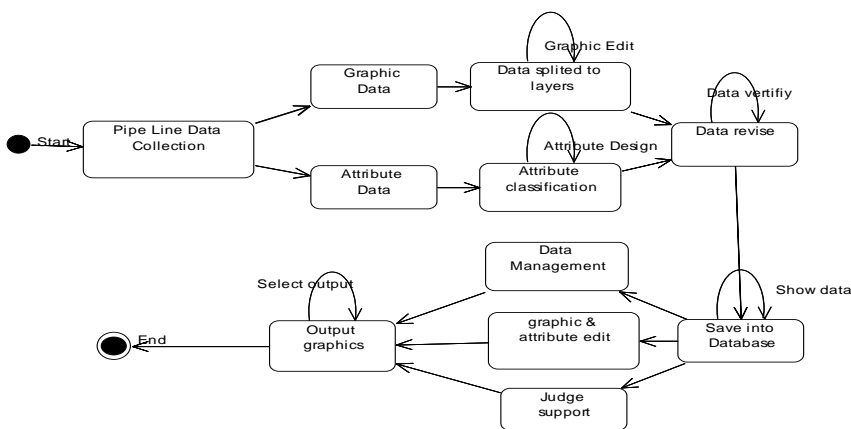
Start

Pipe Line Data Collection

Graphic Data

Graphic Edit

Data splited to layers

Attribute Data

Attribute Design

Attribute classification

Data vertifiy

Data revise

Data Management

Show data

Select output

Output graphics

graphic & attribute edit

Save into Database

End

Judge support